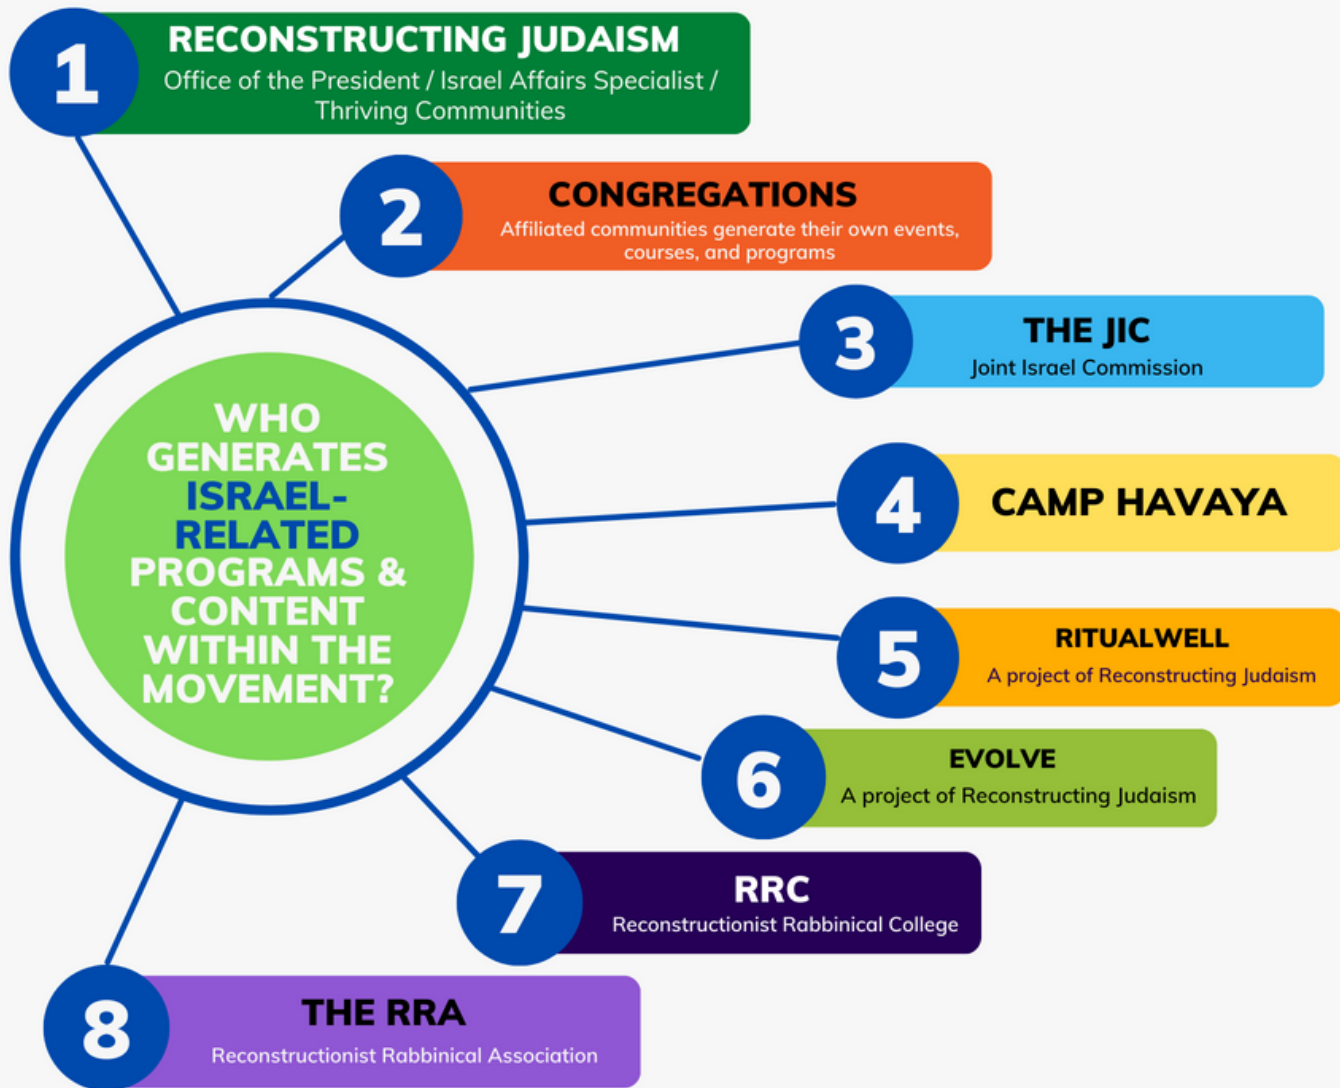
WHO GENERATES ISRAEL-RELATED PROGRAMS & CONTENT WITHIN THE MOVEMENT?

1
RECONSTRUCTING JUDAISM
Office of the President / Israel Affairs Specialist / Thriving Communities

2
CONGREGATIONS
Affiliated communities generate their own events, courses, and programs

3
THE JIC
Joint Israel Commission

4
CAMP HAVAYA

5
RITUALWELL
A project of Reconstructing Judaism

6
EVOLVE
A project of Reconstructing Judaism

7
RRC
Reconstructionist Rabbinical College

8
THE RRA
Reconstructionist Rabbinical Association